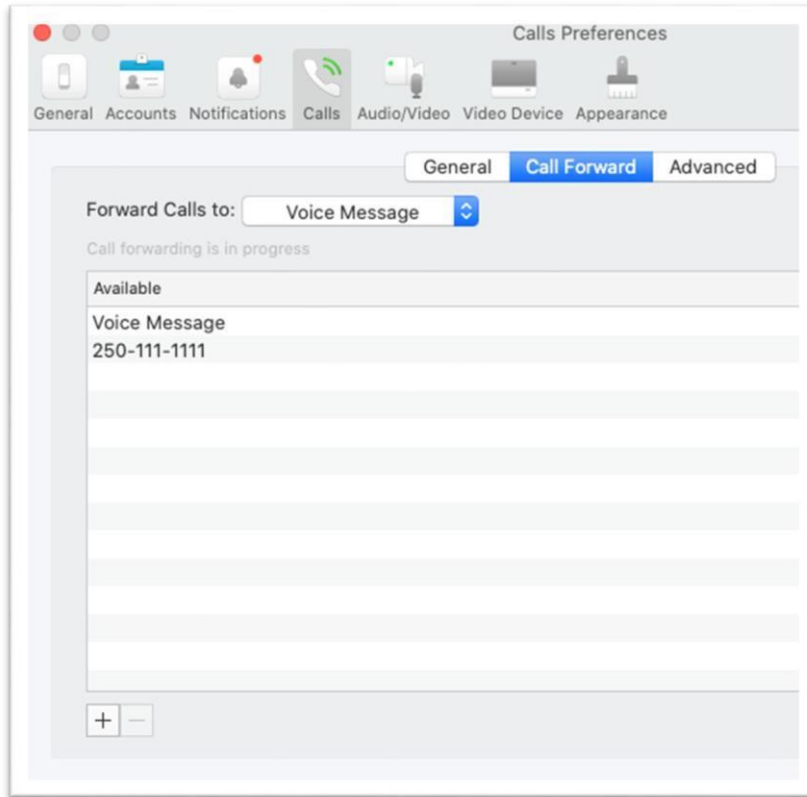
Calls Preferences

General Accounts Notifications Calls Audio/Video Video Device Appearance

General Call Forward Advanced

Forward Calls to: Voice Message

Call forwarding is in progress

Available

Voice Message
250-111-1111

+ −